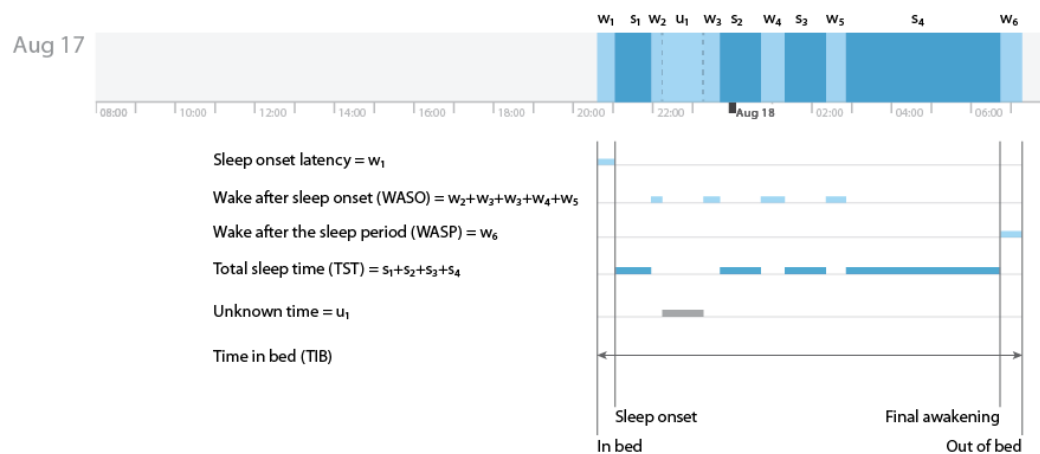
Aug 17

$w_1$ $s_1$ $w_2$ $u_1$ $w_3$ $s_2$ $w_4$ $s_3$ $w_5$ $s_4$ $w_6$

08:00 10:00 12:00 14:00 16:00 18:00 20:00 22:00 Aug 18 02:00 04:00 06:00

Sleep onset latency = $w_1$

Wake after sleep onset (WASO) = $w_2$+$w_3$+$w_3$+$w_4$+$w_5$

Wake after the sleep period (WASP) = $w_6$

Total sleep time (TST) = $s_1$+$s_2$+$s_3$+$s_4$

Unknown time = $u_1$

Time in bed (TIB)

Sleep onset

Final awakening

In bed

Out of bed